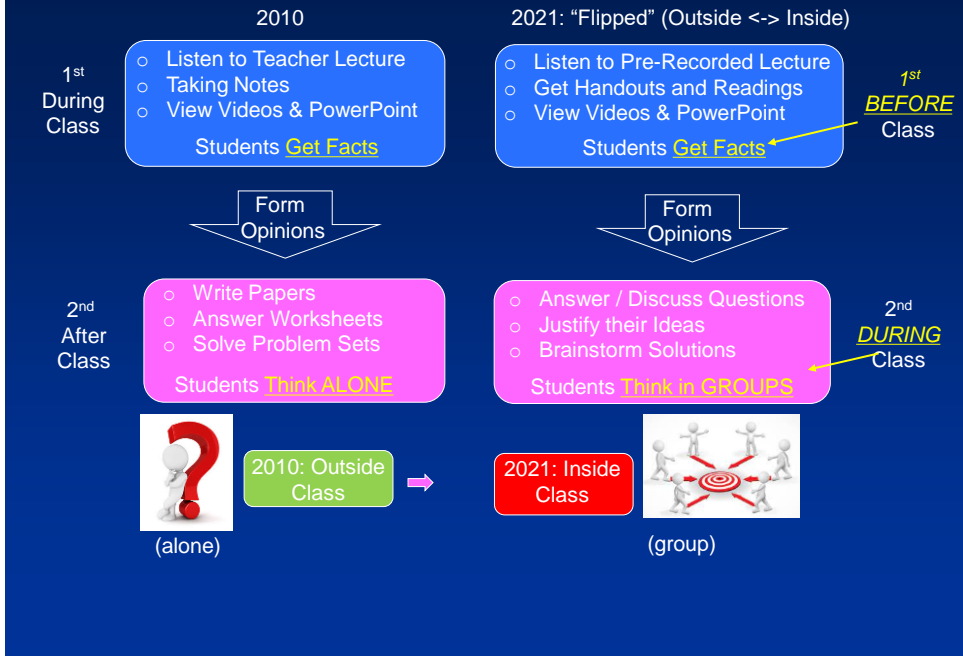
2010

2021: "Flipped" (Outside <-> Inside)

1$^{st}$ During Class

○ Listen to Teacher Lecture
○ Taking Notes
○ View Videos & PowerPoint

Students Get Facts

○ Listen to Pre-Recorded Lecture
○ Get Handouts and Readings
○ View Videos & PowerPoint

Students Get Facts

1$^{st}$ BEFORE Class

Form Opinions

Form Opinions

2$^{nd}$ After Class

○ Write Papers
○ Answer Worksheets
○ Solve Problem Sets

Students Think ALONE

○ Answer / Discuss Questions
○ Justify their Ideas
○ Brainstorm Solutions

Students Think in GROUPS

2$^{nd}$ DURING Class

2010: Outside Class

2021: Inside Class

(alone)

(group)